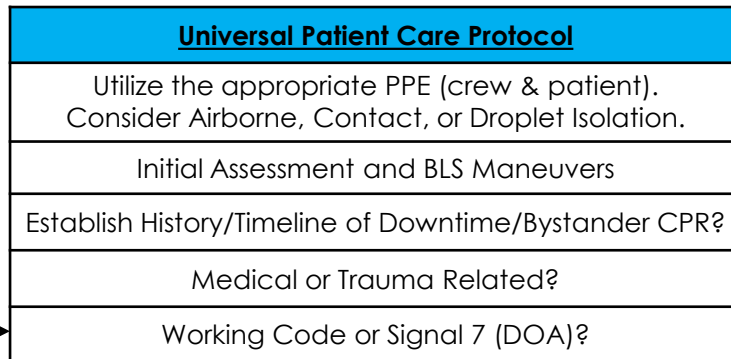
Universal Patient Care Protocol

Utilize the appropriate PPE (crew & patient). Consider Airborne, Contact, or Droplet Isolation.

Initial Assessment and BLS Maneuvers

Establish History/Timeline of Downtime/Bystander CPR?

Medical or Trauma Related?

Working Code or Signal 7 (DOA)?